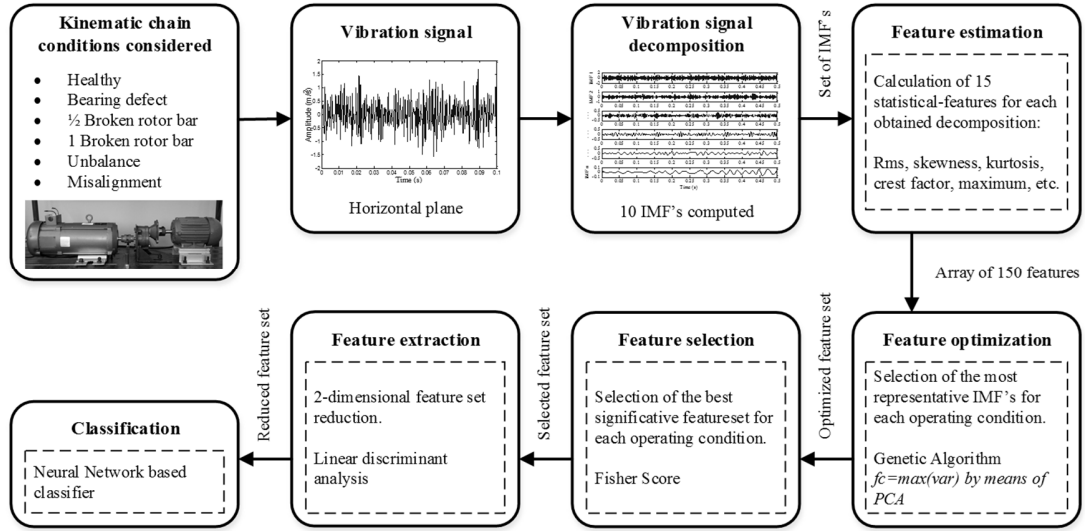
Kinematic chain conditions considered

- Healthy
- Bearing defect
- ½ Broken rotor bar
- 1 Broken rotor bar
- Unbalance
- Misalignment

Vibration signal

Amplitude (m/s²)

Time (s)

Horizontal plane

Vibration signal decomposition

10 IMF's computed

Set of IMF's

Feature estimation

Calculation of 15 statistical-features for each obtained decomposition:

Rms, skewness, kurtosis, crest factor, maximum, etc.

Array of 150 features

Feature optimization

Selection of the most representative IMF's for each operating condition.

Genetic Algorithm *fc=max(var) by means of PCA*

Optimized feature set

Feature selection

Selection of the best significative featureset for each operating condition.

Fisher Score

Selected feature set

Feature extraction

2-dimensional feature set reduction.

Linear discriminant analysis

Reduced feature set

Classification

Neural Network based classifier